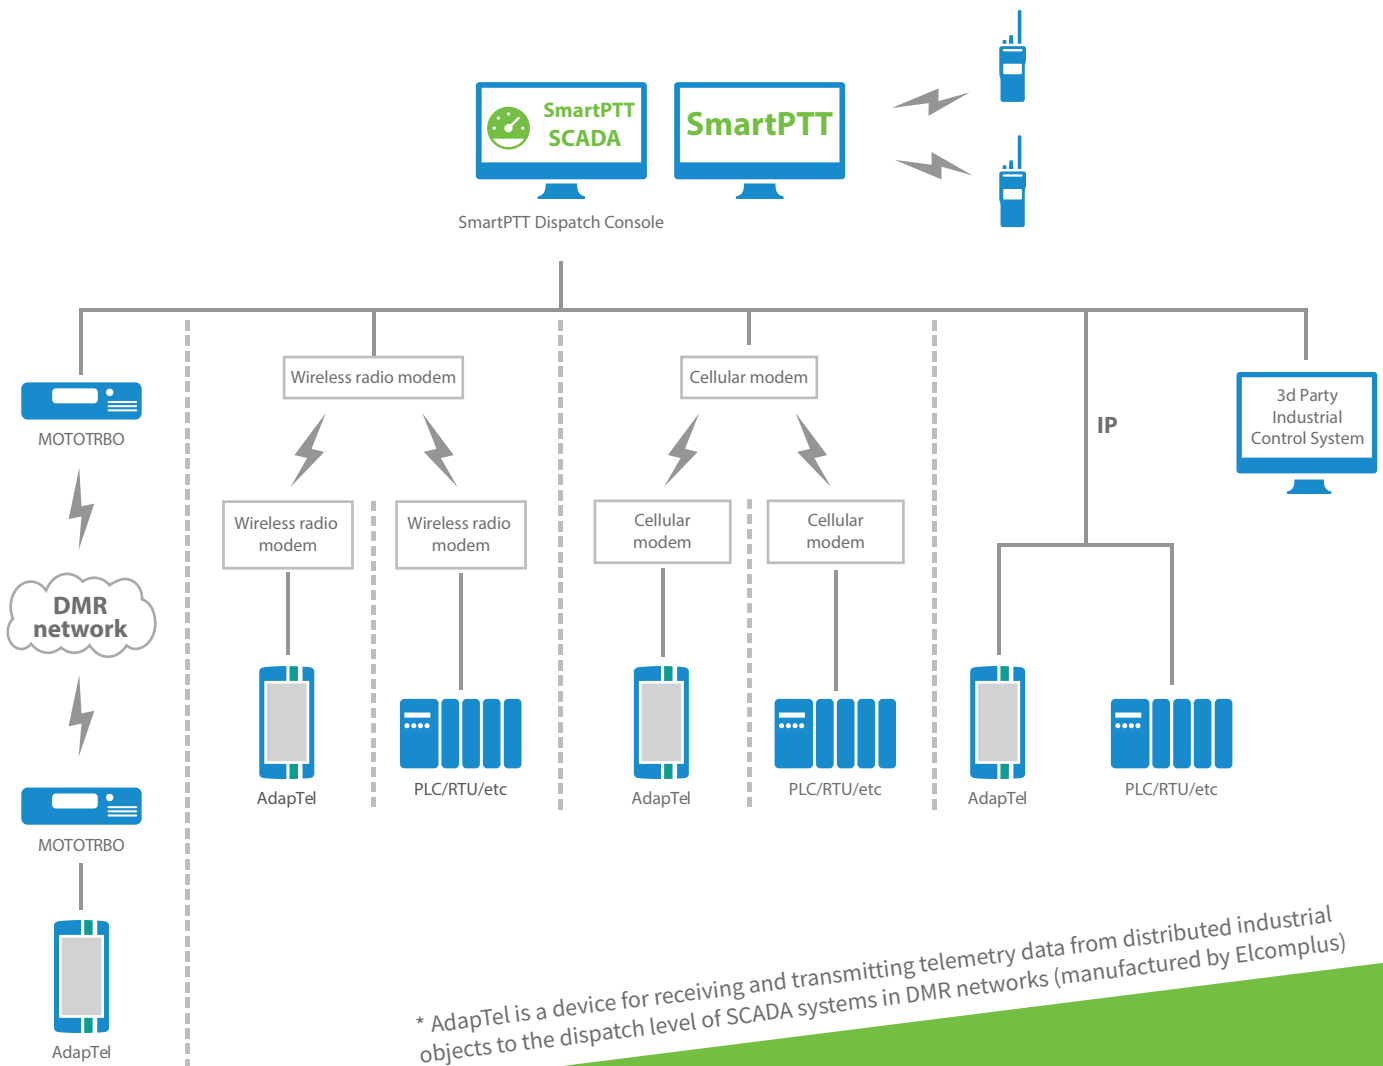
SmartPTT SCADA

SmartPTT

SmartPTT Dispatch Console

MOTOTRBO

DMR network

MOTOTRBO

AdapTel

Wireless radio modem

Wireless radio modem

Wireless radio modem

AdapTel

PLC/RTU/etc

Cellular modem

Cellular modem

Cellular modem

AdapTel

PLC/RTU/etc

IP

3d Party Industrial Control System

AdapTel

PLC/RTU/etc

* AdapTel is a device for receiving and transmitting telemetry data from distributed industrial objects to the dispatch level of SCADA systems in DMR networks (manufactured by Elcomplus)